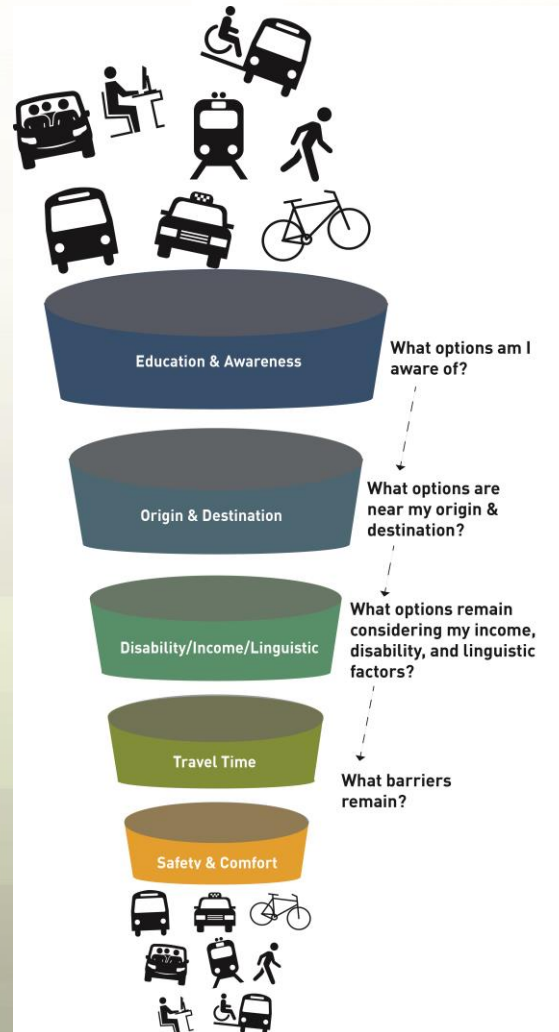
Education & Awareness

What options am I aware of?

Origin & Destination

What options are near my origin & destination?

Disability/Income/Linguistic

What options remain considering my income, disability, and linguistic factors?

Travel Time

What barriers remain?

Safety & Comfort